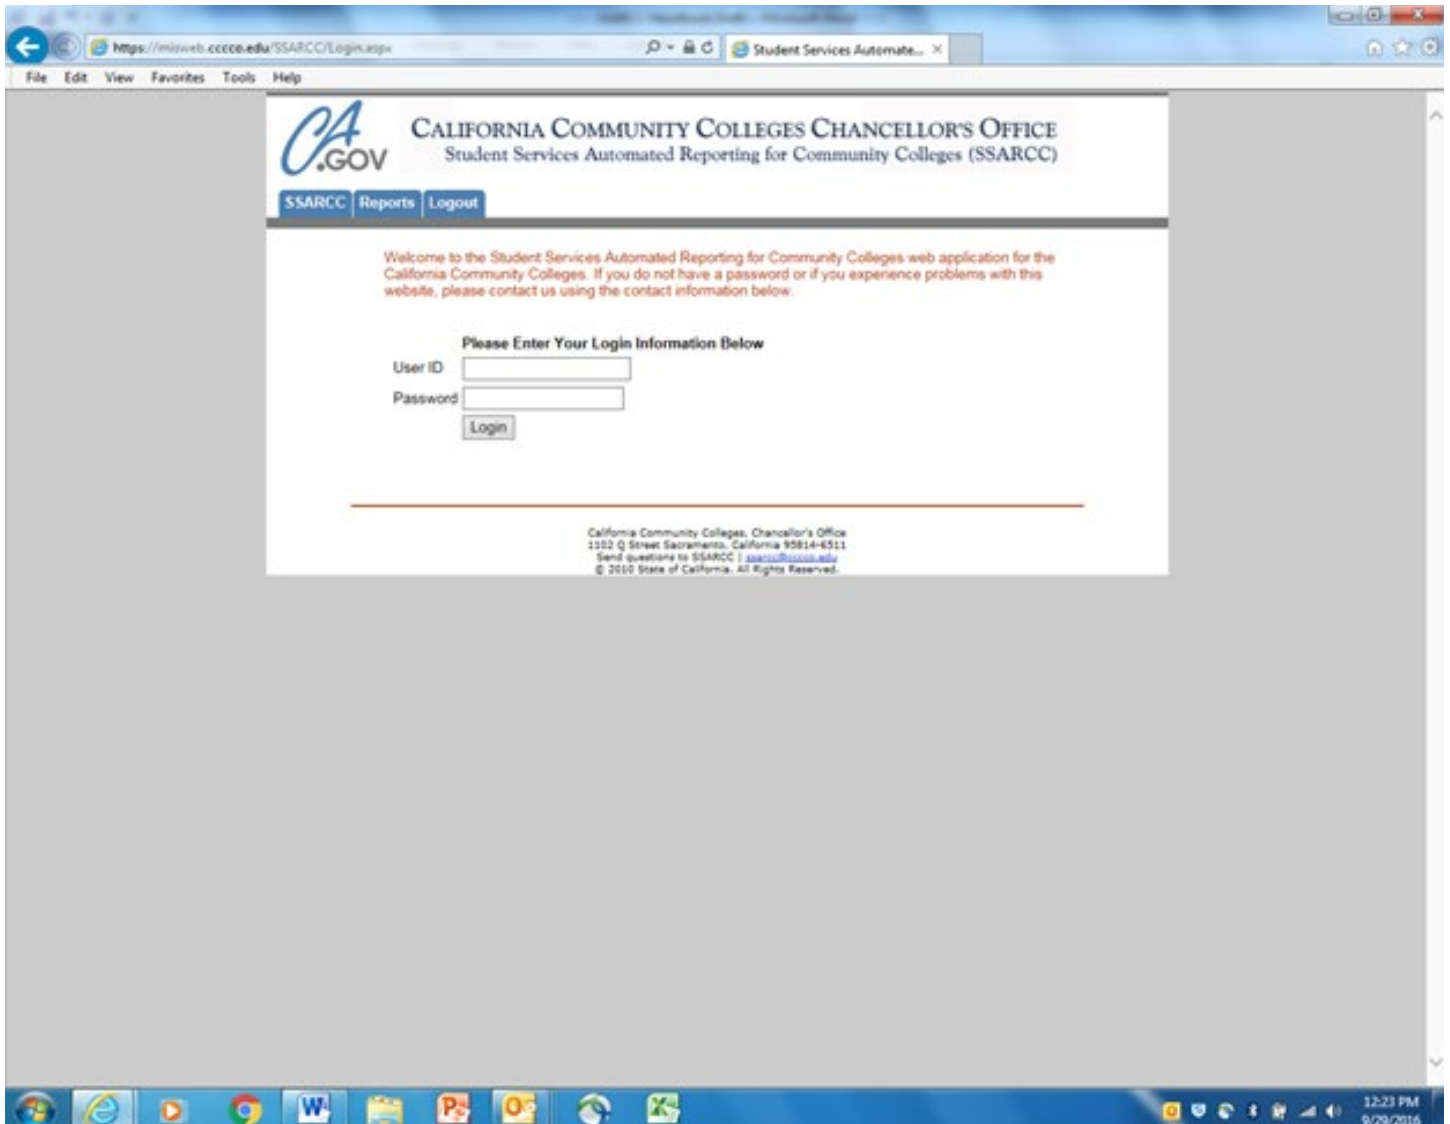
https://misweb.cccco.edu/SSARCC/Login.aspx

Student Services Automate...

File Edit View Favorites Tools Help

CA.GOV

CALIFORNIA COMMUNITY COLLEGES CHANCELLOR'S OFFICE
Student Services Automated Reporting for Community Colleges (SSARCC)

SSARCC Reports Logout

Welcome to the Student Services Automated Reporting for Community Colleges web application for the California Community Colleges. If you do not have a password or if you experience problems with this website, please contact us using the contact information below.

Please Enter Your Login Information Below

User ID

Password

Login

California Community Colleges, Chancellor's Office
1102 Q Street Sacramento, California 95814-6511
Send questions to SSARCC | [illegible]
© 2010 State of California. All Rights Reserved.

12:23 PM
9/29/2016